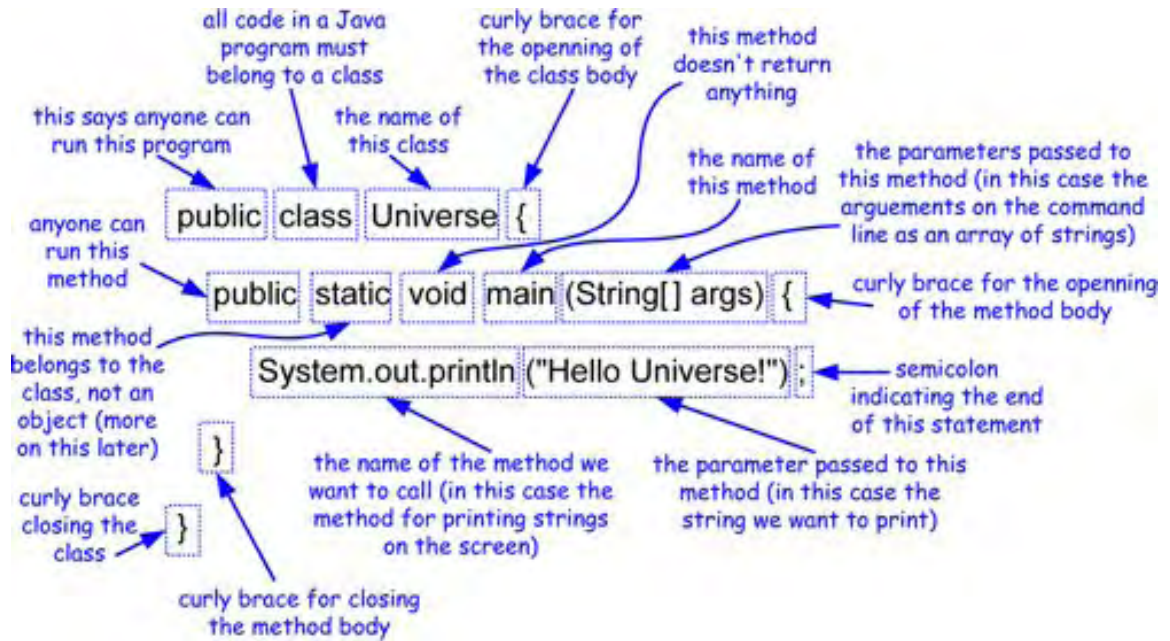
all code in a Java program must belong to a class

curly brace for the openning of the class body

this method doesn't return anything

this says anyone can run this program

the name of this class

the name of this method

the parameters passed to this method (in this case the arguements on the command line as an array of strings)

public class Universe {

anyone can run this method

public static void main (String[] args) {

curly brace for the openning of the method body

this method belongs to the class, not an object (more on this later)

System.out.println ("Hello Universe!") ;

semicolon indicating the end of this statement

}

the name of the method we want to call (in this case the method for printing strings on the screen)

the parameter passed to this method (in this case the string we want to print)

curly brace closing the class

}

curly brace for closing the method body